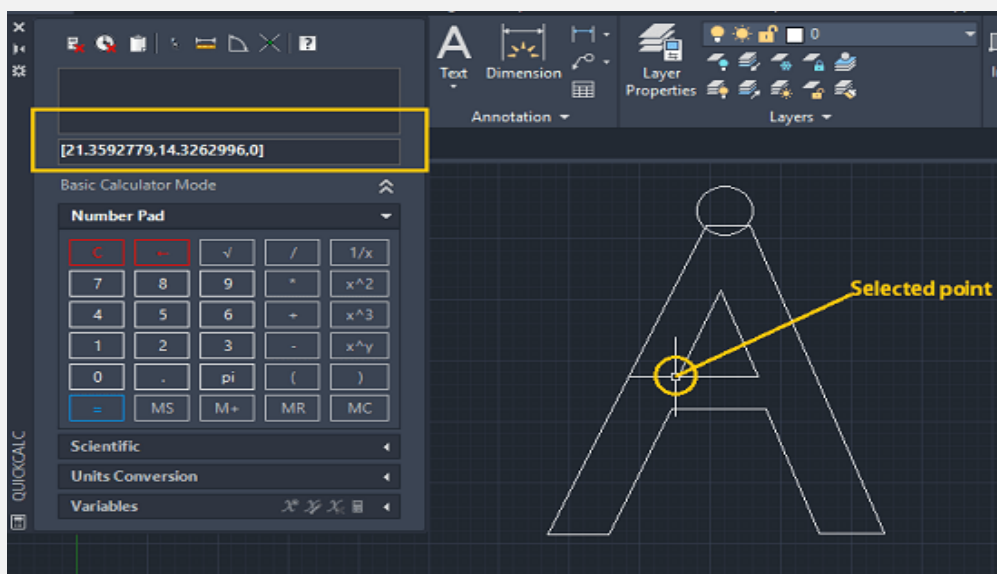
[21.3592779,14.3262996,0]

Basic Calculator Mode

Number Pad

| C | ← | √ | / | 1/x |
|---|---|---|---|---|
| 7 | 8 | 9 | * | x^2 |
| 4 | 5 | 6 | + | x^3 |
| 1 | 2 | 3 | - | x^y |
| 0 | . | pi | ( | ) |
| = | MS | M+ | MR | MC |

Scientific

Units Conversion

Variables

QUICKCALC

Text Dimension

Annotation

Layer Properties

0

Layers

Selected point